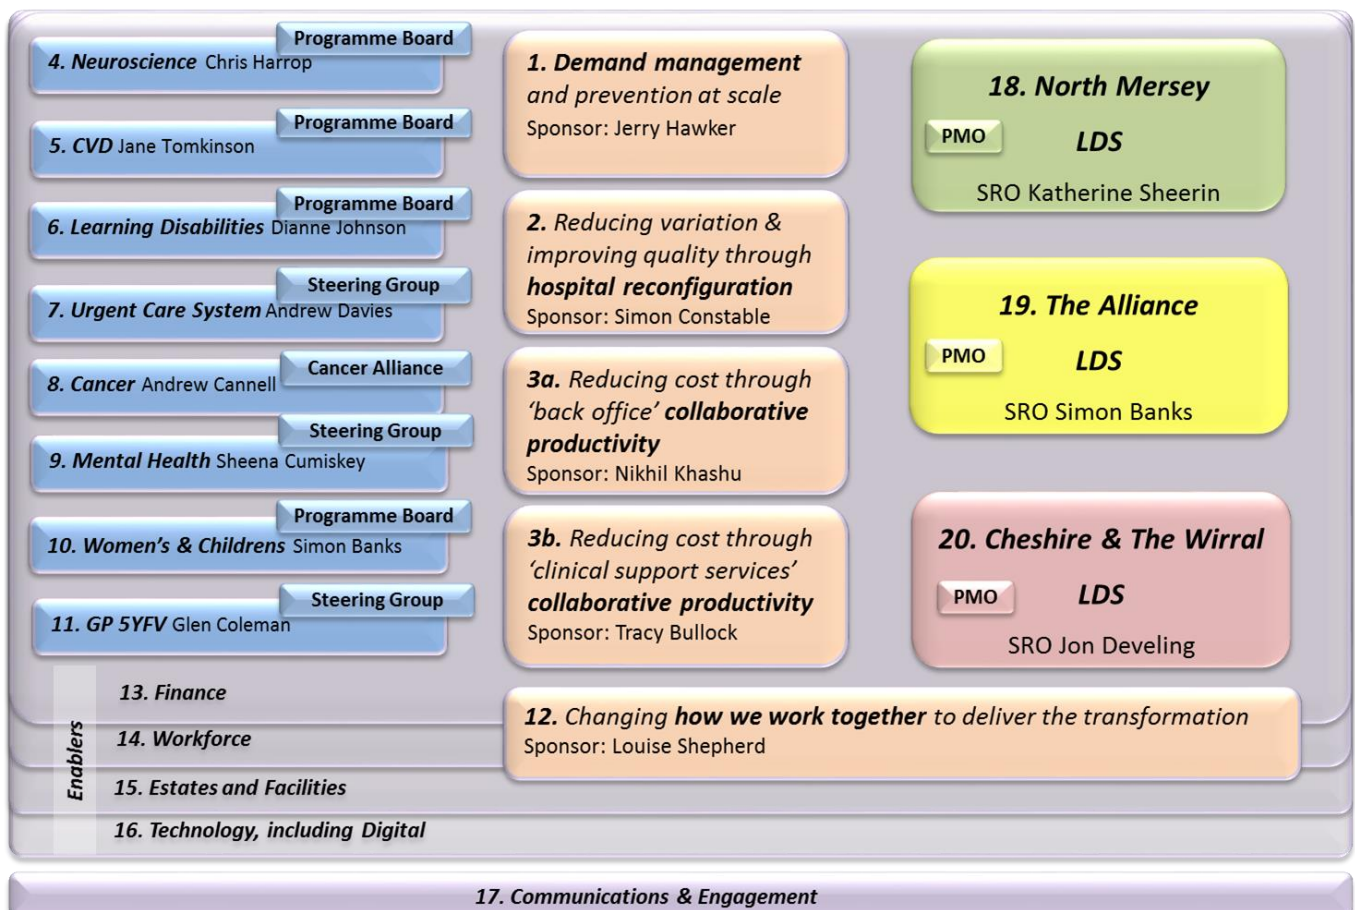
Programme Board
4. Neuroscience Chris Harrop

Programme Board
5. CVD Jane Tomkinson

Programme Board
6. Learning Disabilities Dianne Johnson

Steering Group
7. Urgent Care System Andrew Davies

Cancer Alliance
8. Cancer Andrew Cannell

Steering Group
9. Mental Health Sheena Cumiskey

Programme Board
10. Women's & Childrens Simon Banks

Steering Group
11. GP 5YFV Glen Coleman

1. Demand management and prevention at scale
Sponsor: Jerry Hawker

2. Reducing variation & improving quality through hospital reconfiguration
Sponsor: Simon Constable

3a. Reducing cost through 'back office' collaborative productivity
Sponsor: Nikhil Khashu

3b. Reducing cost through 'clinical support services' collaborative productivity
Sponsor: Tracy Bullock

18. North Mersey
PMO
LDS
SRO Katherine Sheerin

19. The Alliance
PMO
LDS
SRO Simon Banks

20. Cheshire & The Wirral
PMO
LDS
SRO Jon Develing

Enablers
13. Finance
14. Workforce
15. Estates and Facilities
16. Technology, including Digital

12. Changing how we work together to deliver the transformation
Sponsor: Louise Shepherd

17. Communications & Engagement